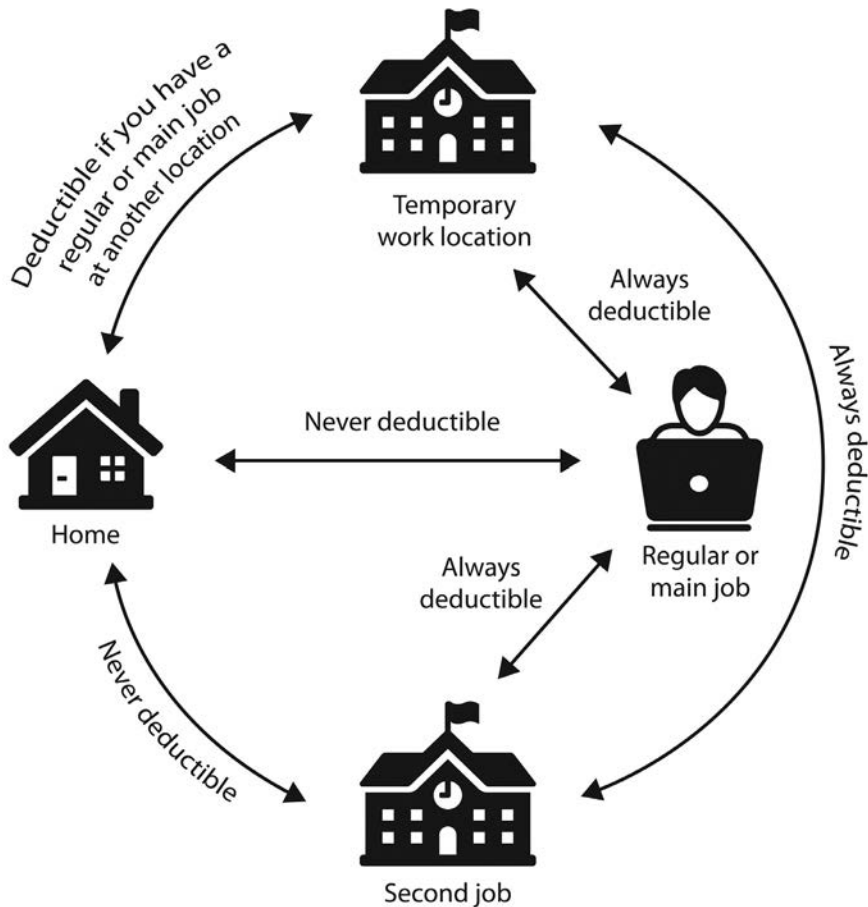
Deductible if you have a regular or main job at another location

Temporary work location

Always deductible

Always deductible

Home

Never deductible

Regular or main job

Always deductible

Never deductible

Second job